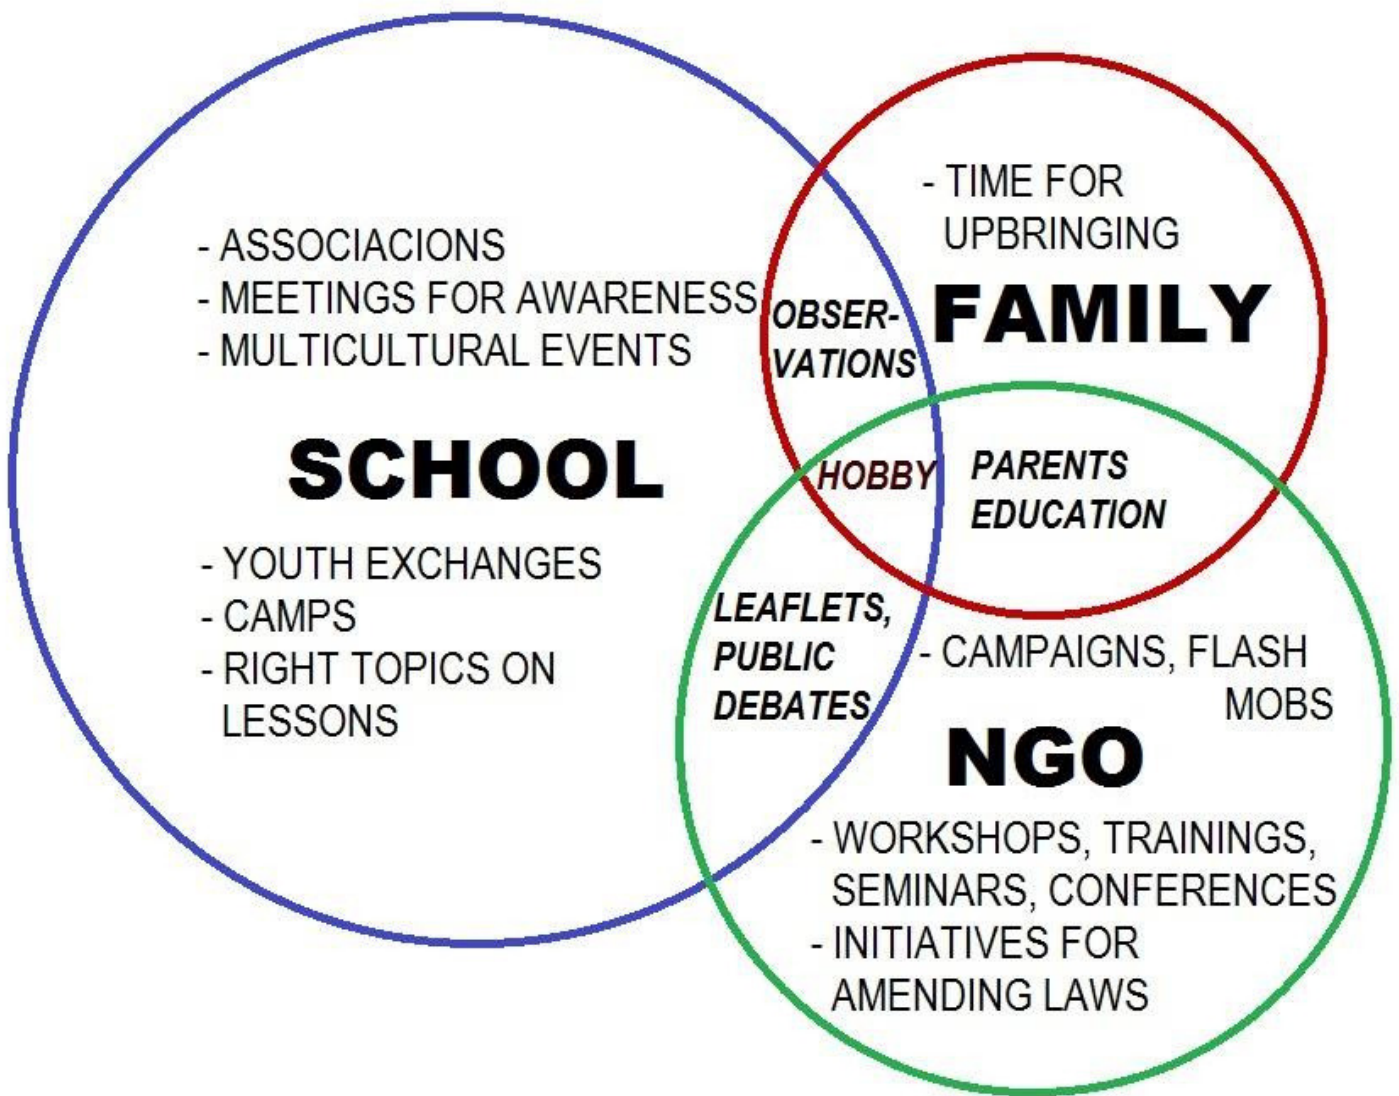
- ASSOCIACIONS
- MEETINGS FOR AWARENESS
- MULTICULTURAL EVENTS

SCHOOL

- YOUTH EXCHANGES
- CAMPS
- RIGHT TOPICS ON LESSONS

- TIME FOR UPBRINGING

FAMILY

OBSER-VATIONS

HOBBY

PARENTS EDUCATION

LEAFLETS, PUBLIC DEBATES

- CAMPAIGNS, FLASH MOBS

NGO

- WORKSHOPS, TRAININGS, SEMINARS, CONFERENCES
- INITIATIVES FOR AMENDING LAWS